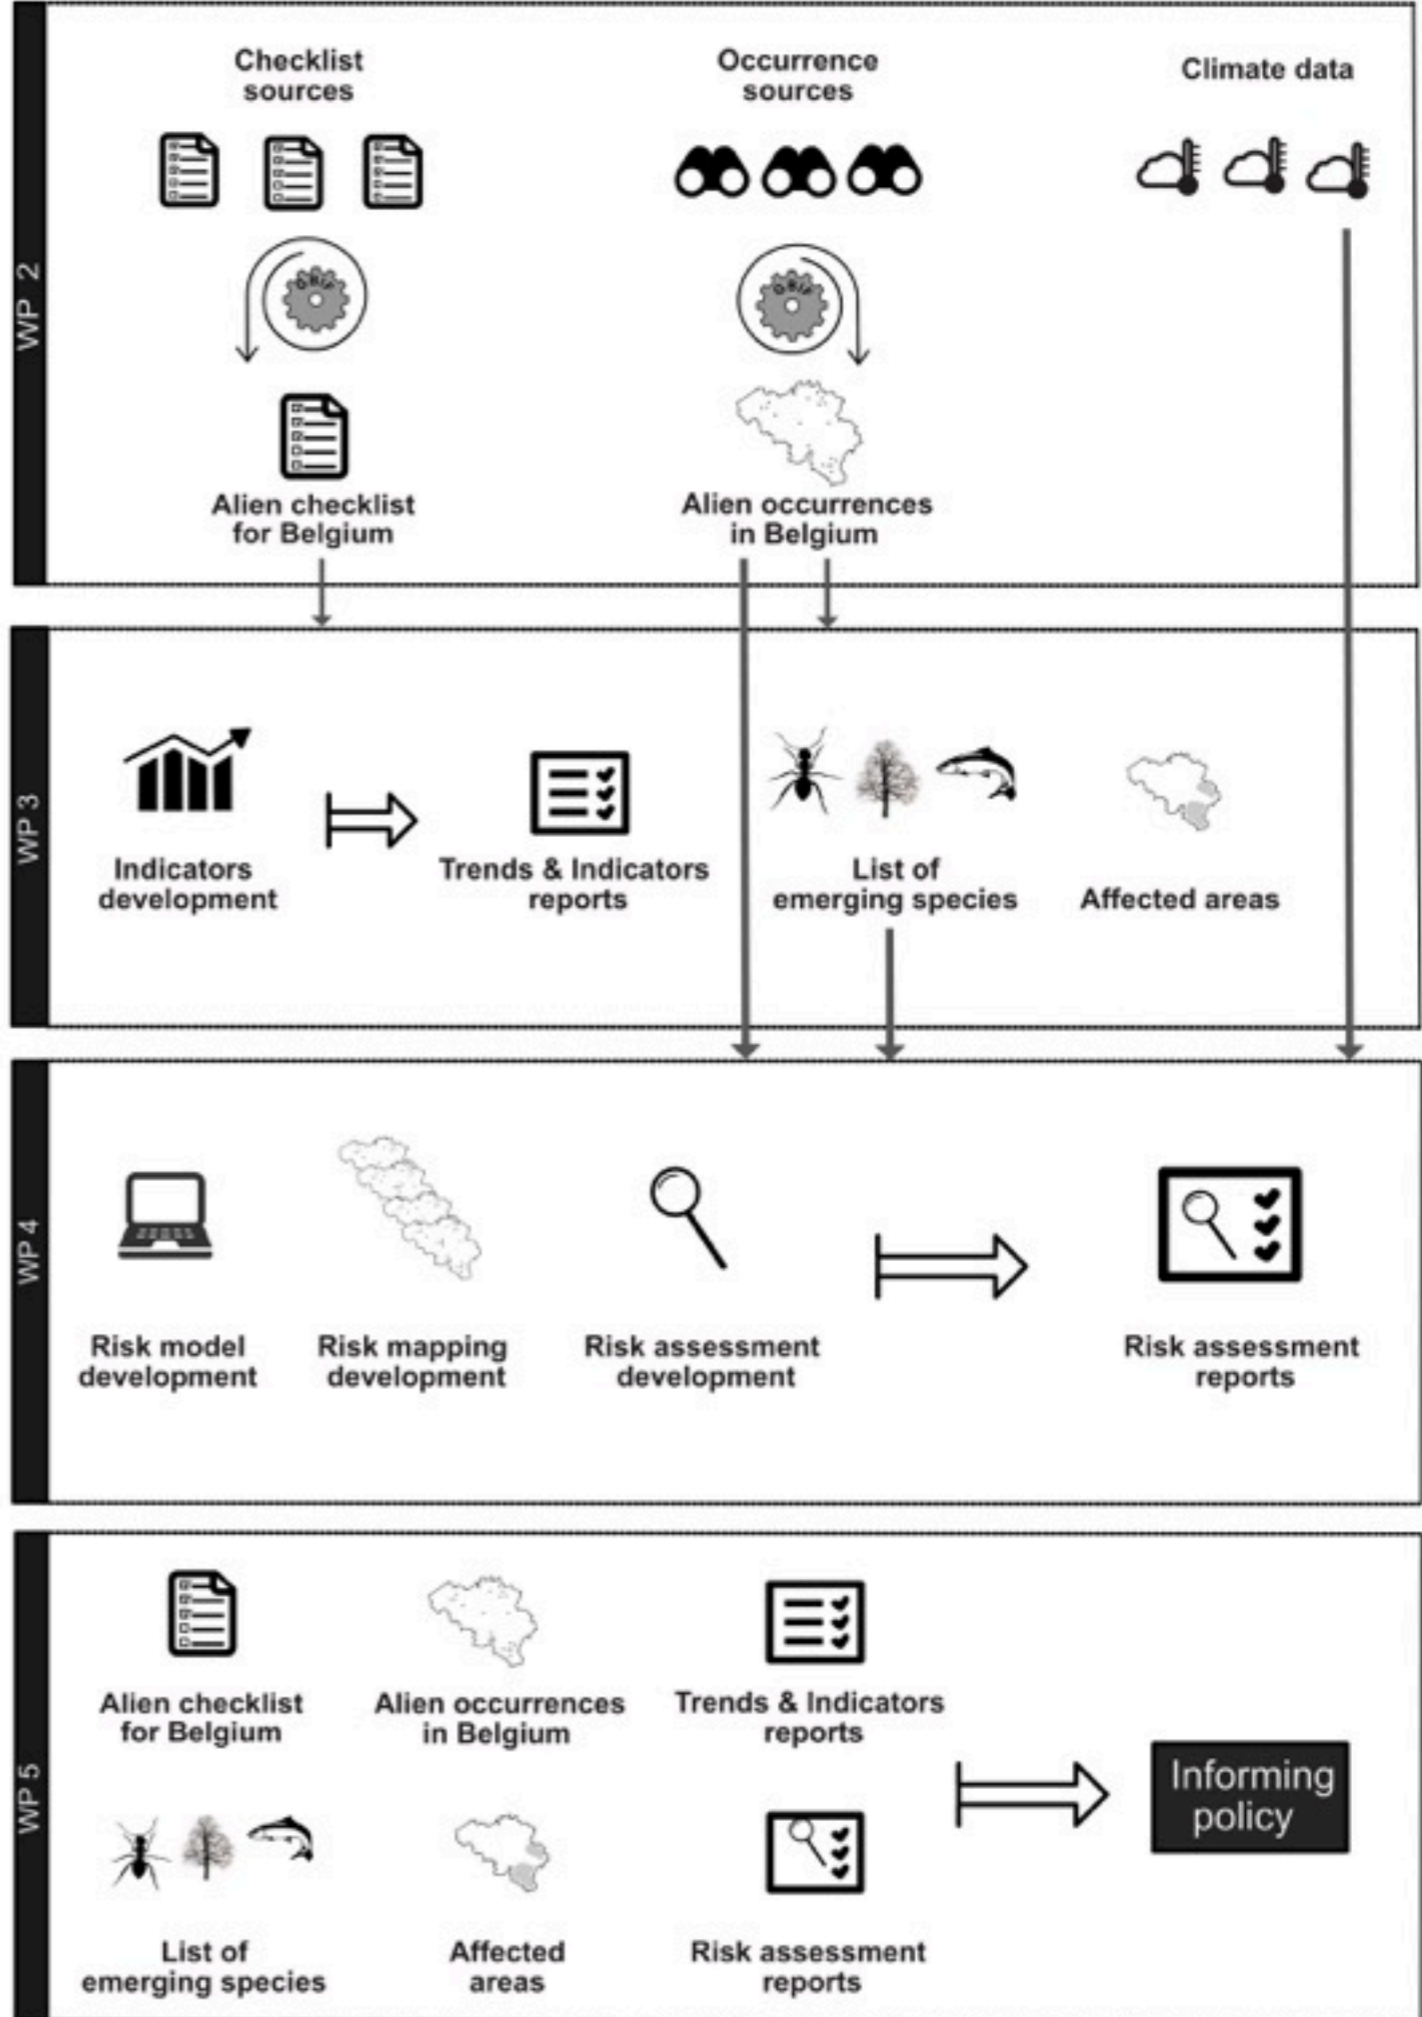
WP 2

Checklist sources

Occurrence sources

Climate data

GBIF

GBIF

Alien checklist for Belgium

Alien occurrences in Belgium

WP 3

Indicators development

Trends & Indicators reports

List of emerging species

Affected areas

WP 4

Risk model development

Risk mapping development

Risk assessment development

Risk assessment reports

WP 5

Alien checklist for Belgium

Alien occurrences in Belgium

Trends & Indicators reports

List of emerging species

Affected areas

Risk assessment reports

Informing policy